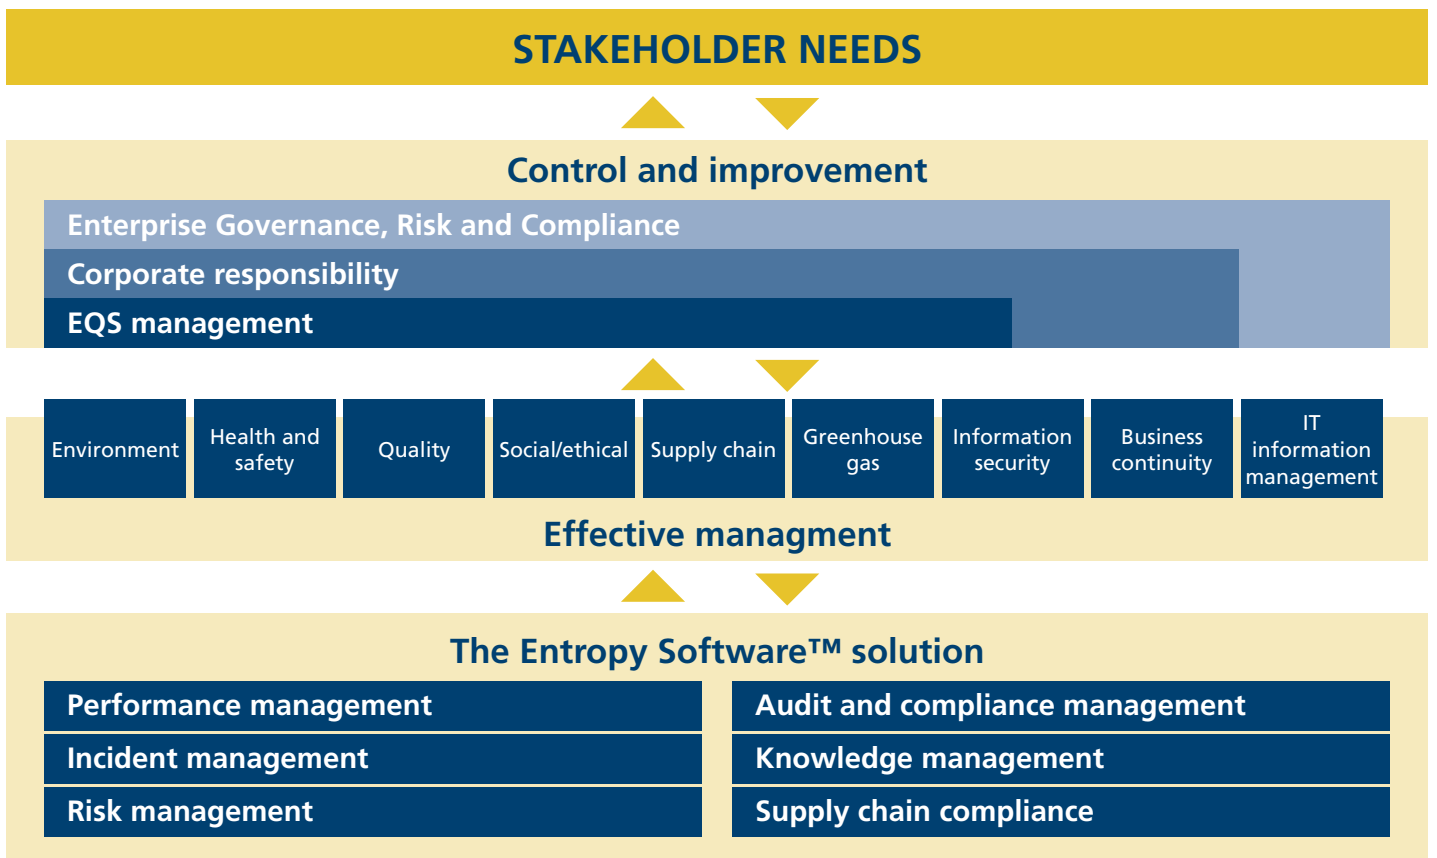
STAKEHOLDER NEEDS

Control and improvement

Enterprise Governance, Risk and Compliance

Corporate responsibility

EQS management

Environment

Health and safety

Quality

Social/ethical

Supply chain

Greenhouse gas

Information security

Business continuity

IT information management

Effective managment

The Entropy Software™ solution

Performance management

Audit and compliance management

Incident management

Knowledge management

Risk management

Supply chain compliance